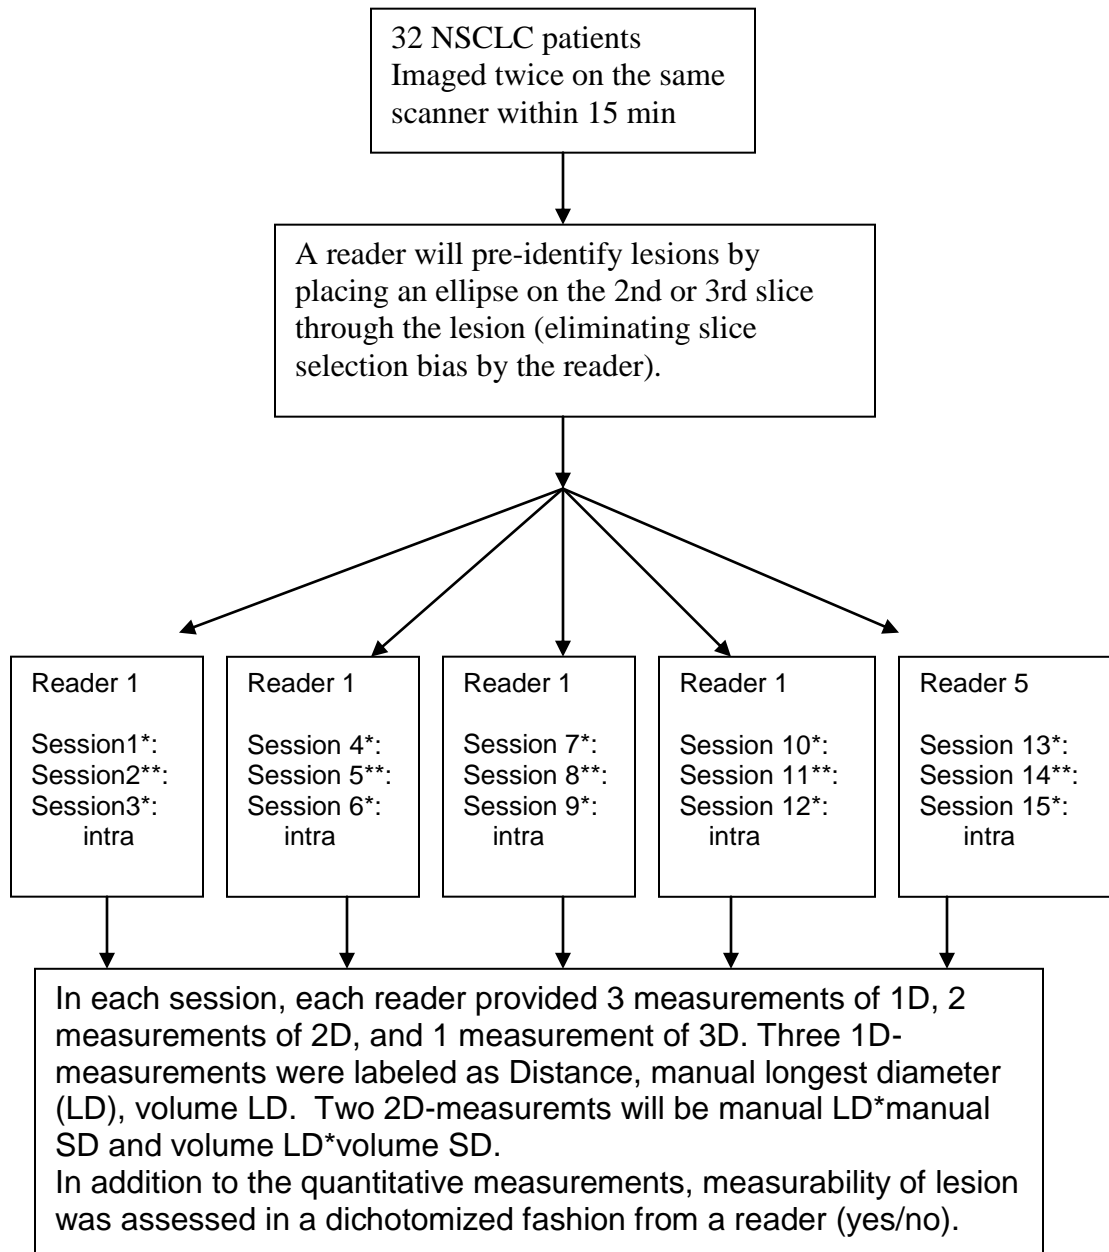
32 NSCLC patients
Imaged twice on the same scanner within 15 min

A reader will pre-identify lesions by placing an ellipse on the 2nd or 3rd slice through the lesion (eliminating slice selection bias by the reader).

Reader 1

Session1*:
Session2**:
Session3*:
intra

Reader 1

Session 4*:
Session 5**:
Session 6*:
intra

Reader 1

Session 7*:
Session 8**:
Session 9*:
intra

Reader 1

Session 10*:
Session 11**:
Session 12*:
intra

Reader 5

Session 13*:
Session 14**:
Session 15*:
intra

In each session, each reader provided 3 measurements of 1D, 2 measurements of 2D, and 1 measurement of 3D. Three 1D-measurements were labeled as Distance, manual longest diameter (LD), volume LD. Two 2D-measuremts will be manual LD*manual SD and volume LD*volume SD.
In addition to the quantitative measurements, measurability of lesion was assessed in a dichotomized fashion from a reader (yes/no).